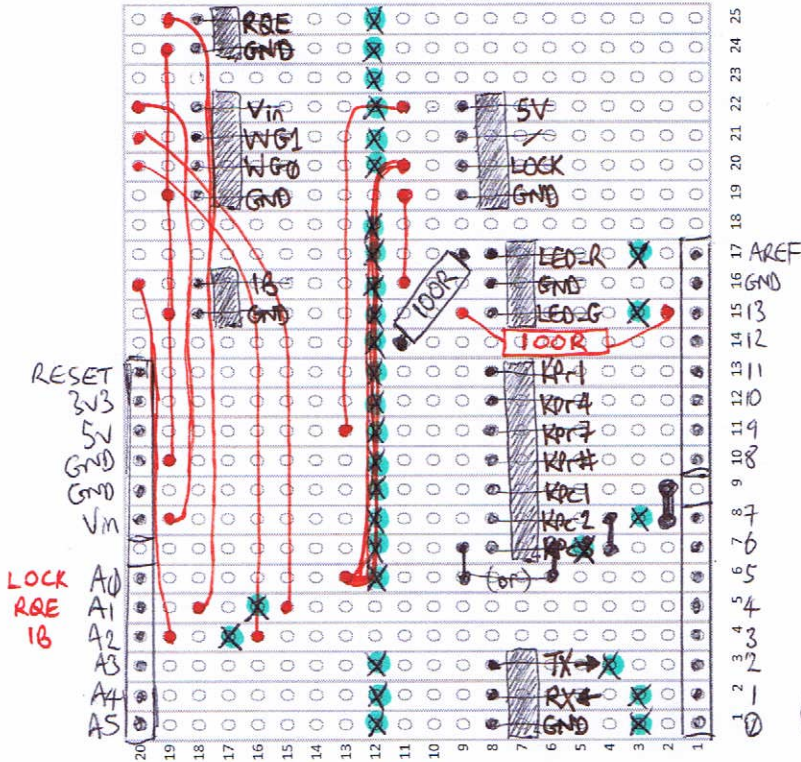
RQE
GND
Vin
WG1
WG0
GND
5V
LOCK
GND
1B
GND
100R
LED-R
GND
LED-G
100R
Kpr1
Kpr4
Kpr7
Kpr#
Kpc1
Kpc2
Kpc3
(or)
TX
RX
GND
AREF
GND
13
12
11
10
9
8
7
6
5
4
3
2
1
0
RESET
3V3
5V
GND
GND
Vin
LOCK
RQE
1B
A0
A1
A2
A3
A4
A5
25
24
23
22
21
20
19
18
17
16
15
14
13
12
11
10
9
8
7
6
5
4
3
2
1
20
19
18
17
16
15
14
13
12
11
10
9
8
7
6
5
4
3
2
1